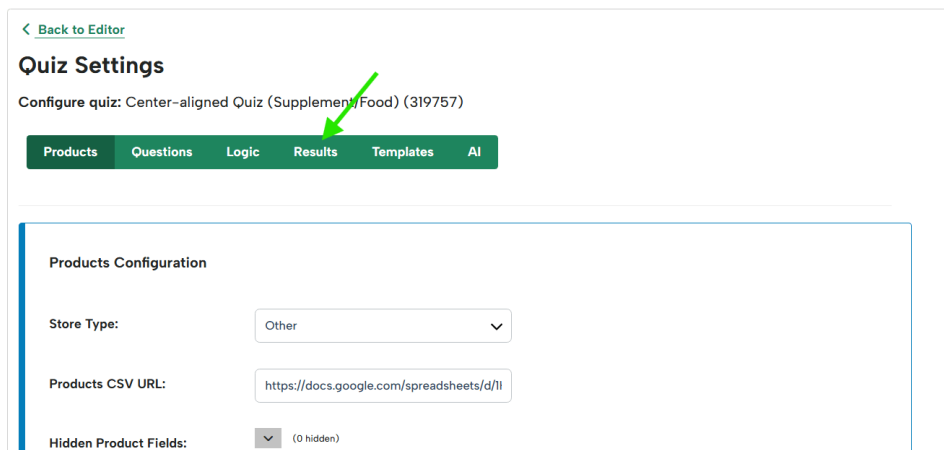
< Back to Editor

Quiz Settings

Configure quiz: Center-aligned Quiz (Supplement/Food) (319757)

Products Questions Logic Results Templates AI

Products Configuration

Store Type: Other

Products CSV URL: https://docs.google.com/spreadsheets/d/1I

Hidden Product Fields: (0 hidden)